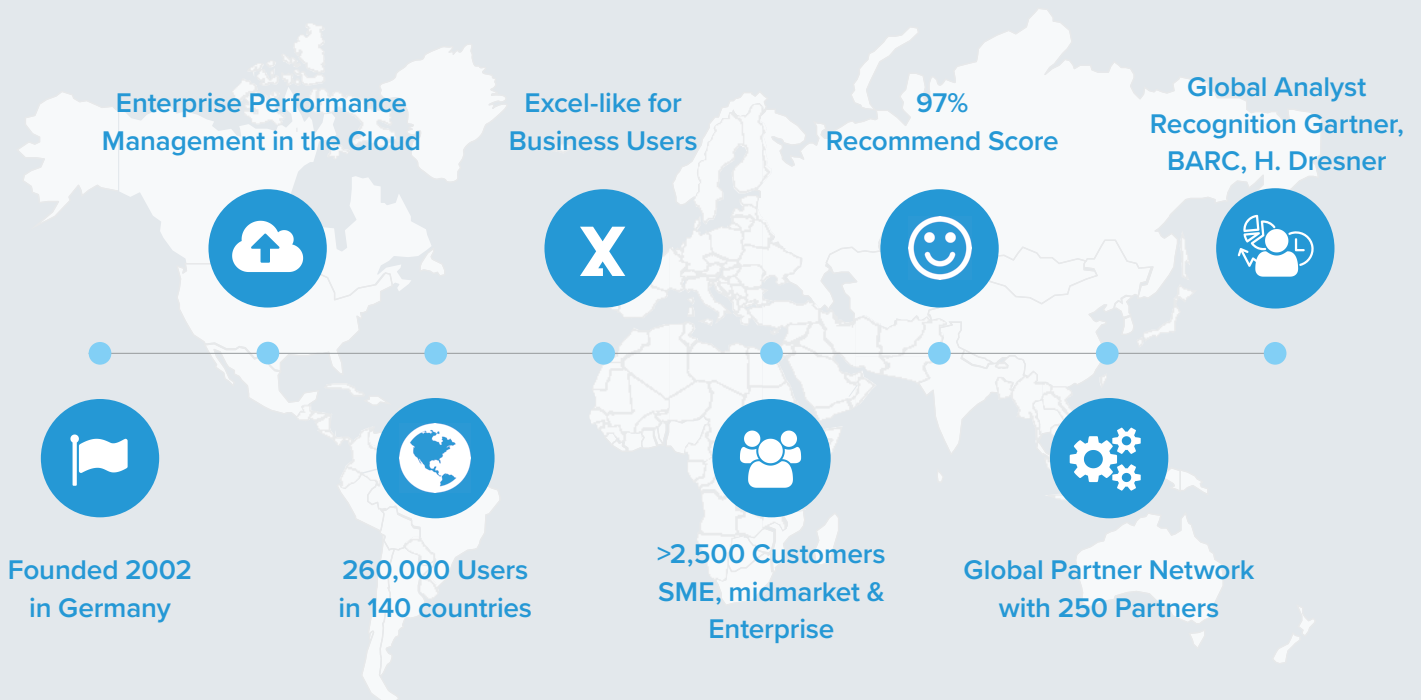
Enterprise Performance Management in the Cloud

Excel-like for Business Users

97% Recommend Score

Global Analyst Recognition Gartner, BARC, H. Dresner

X

Founded 2002 in Germany

260,000 Users in 140 countries

>2,500 Customers SME, midmarket & Enterprise

Global Partner Network with 250 Partners